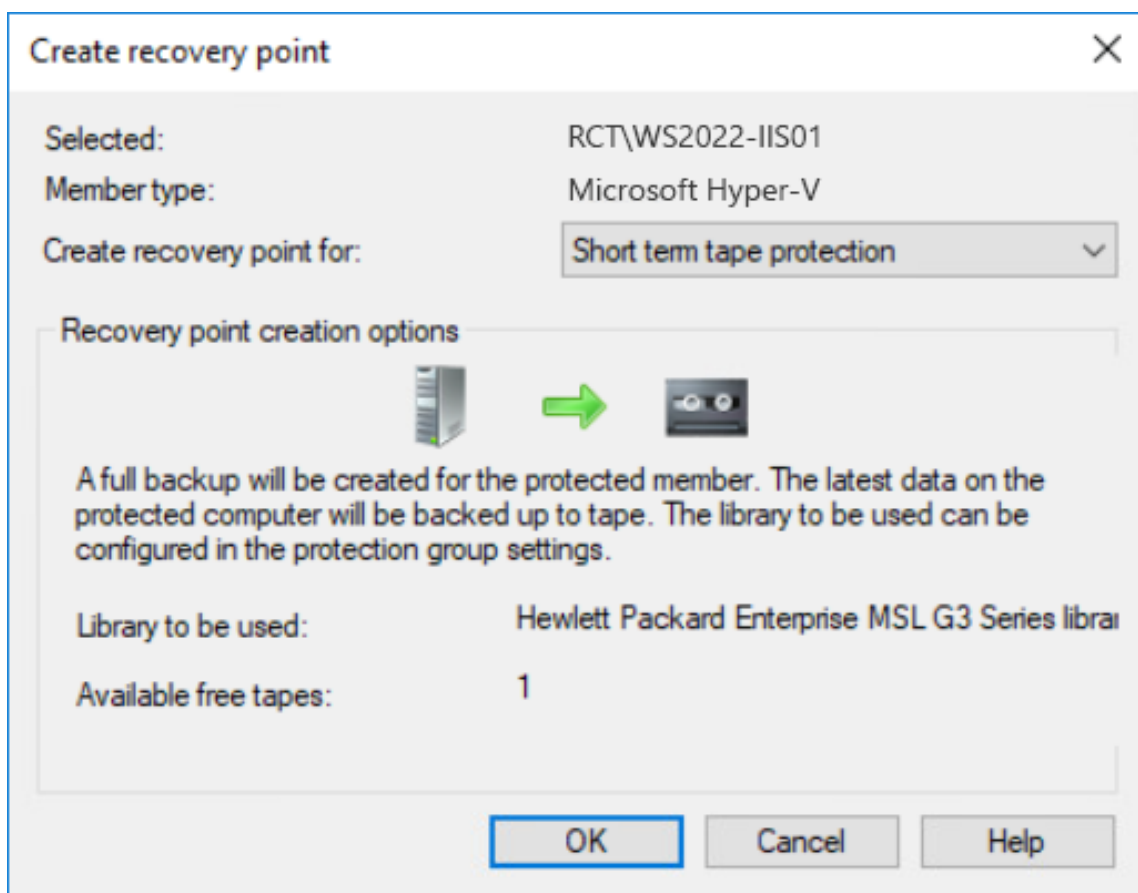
Create recovery point

Selected: RCT\WS2022-IIS01

Member type: Microsoft Hyper-V

Create recovery point for: Short term tape protection

Recovery point creation options

A full backup will be created for the protected member. The latest data on the protected computer will be backed up to tape. The library to be used can be configured in the protection group settings.

Library to be used: Hewlett Packard Enterprise MSL G3 Series librai

Available free tapes: 1

OK Cancel Help